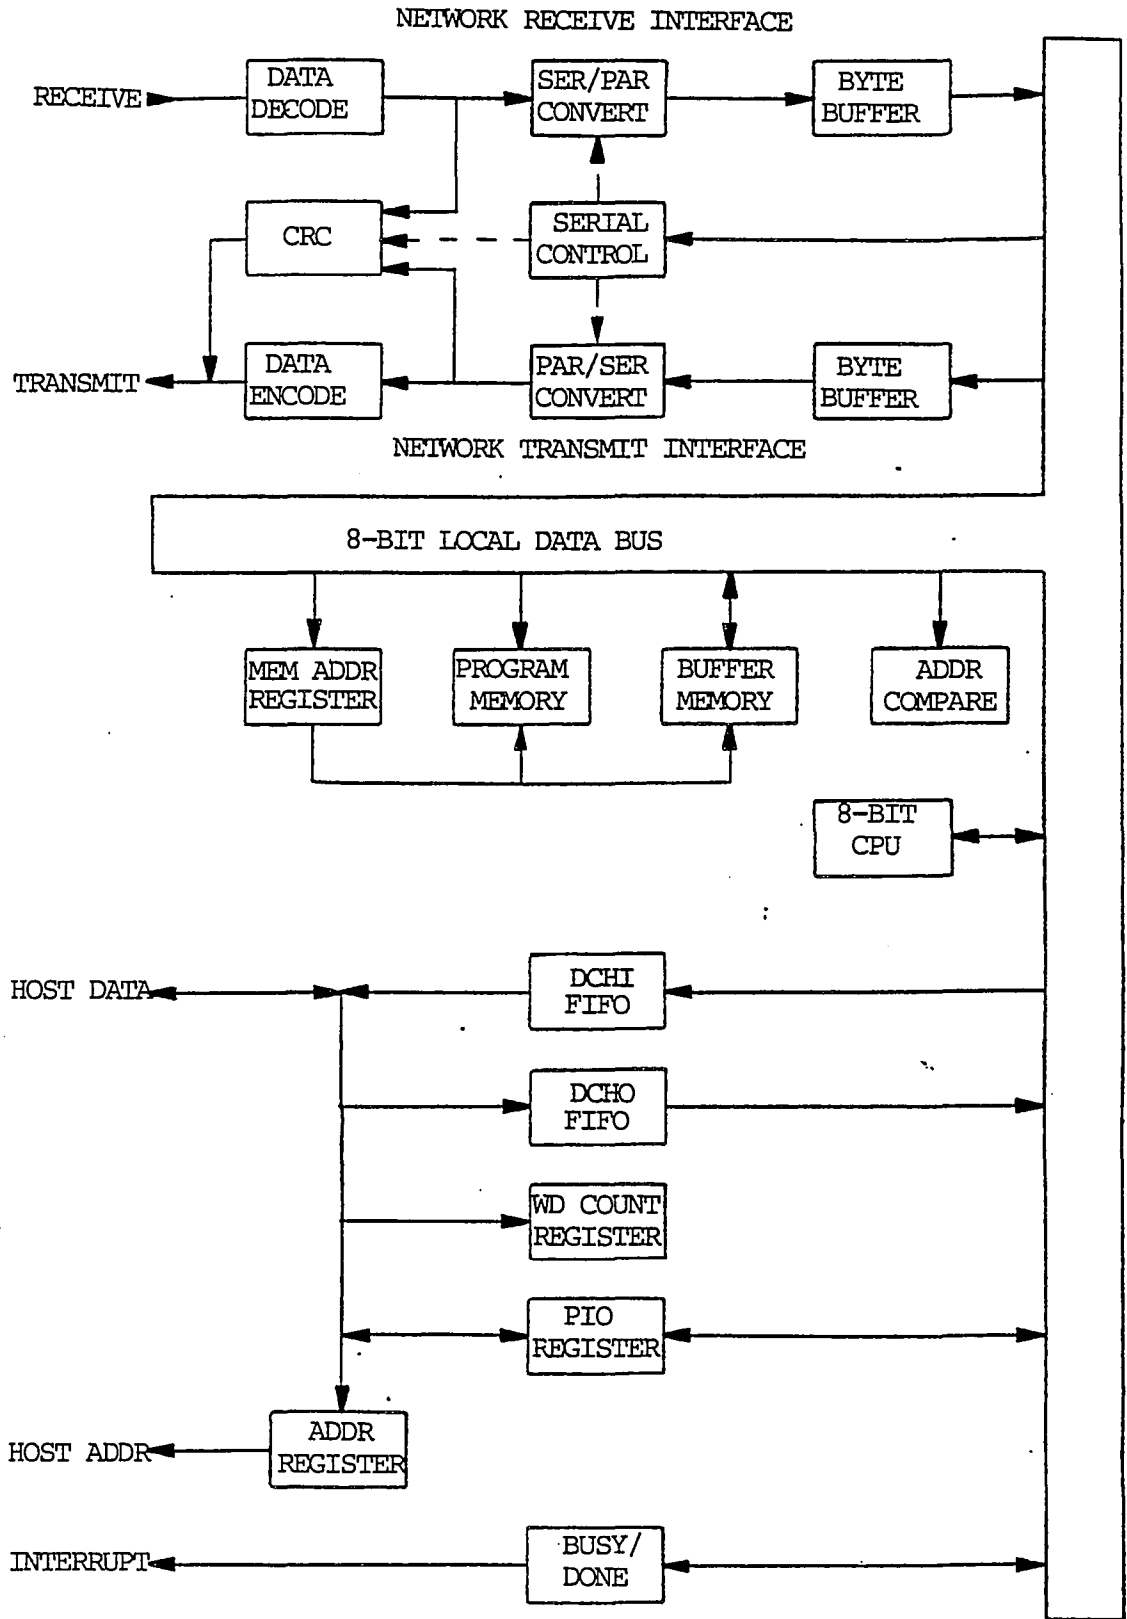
NETWORK RECEIVE INTERFACE

RECEIVE

DATA DECODE

SER/PAR CONVERT

BYTE BUFFER

CRC

SERIAL CONTROL

TRANSMIT

DATA ENCODE

PAR/SER CONVERT

BYTE BUFFER

NETWORK TRANSMIT INTERFACE

8-BIT LOCAL DATA BUS

MEM ADDR REGISTER

PROGRAM MEMORY

BUFFER MEMORY

ADDR COMPARE

8-BIT CPU

HOST DATA

DCHI FIFO

DCHO FIFO

WD COUNT REGISTER

PIO REGISTER

HOST ADDR

ADDR REGISTER

INTERRUPT

BUSY/ DONE